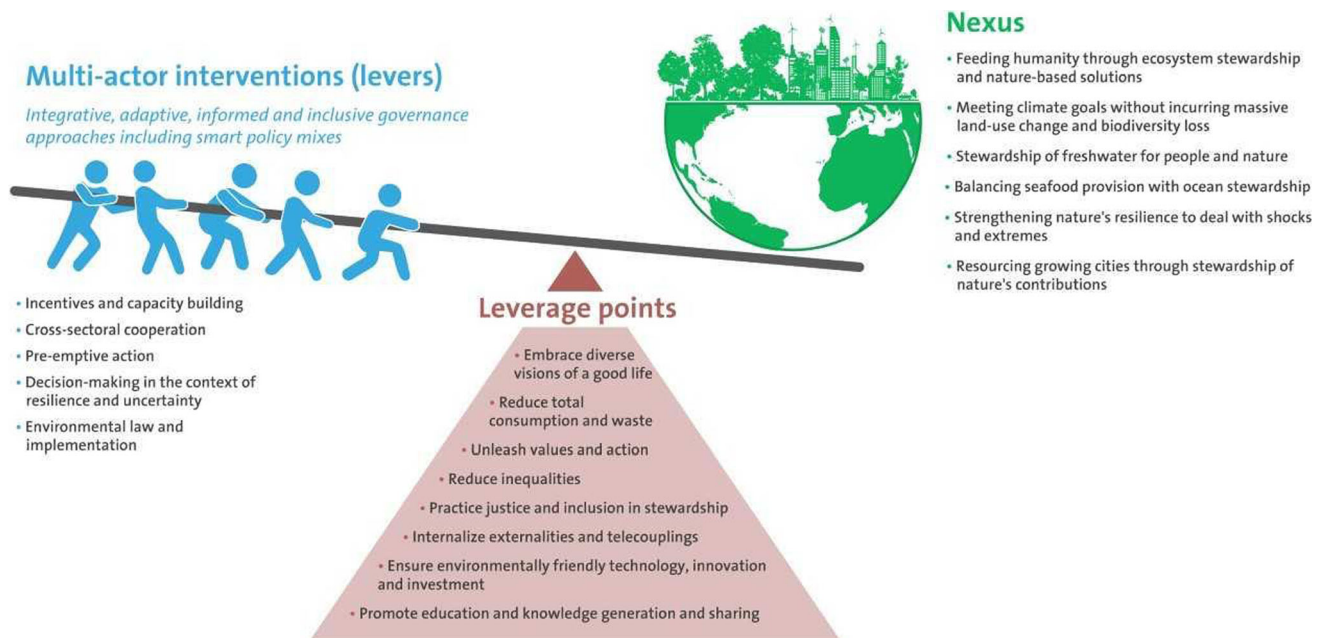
Multi-actor interventions (levers)

Integrative, adaptive, informed and inclusive governance approaches including smart policy mixes

• Incentives and capacity building
• Cross-sectoral cooperation
• Pre-emptive action
• Decision-making in the context of resilience and uncertainty
• Environmental law and implementation

Nexus

• Feeding humanity through ecosystem stewardship and nature-based solutions
• Meeting climate goals without incurring massive land-use change and biodiversity loss
• Stewardship of freshwater for people and nature
• Balancing seafood provision with ocean stewardship
• Strengthening nature's resilience to deal with shocks and extremes
• Resourcing growing cities through stewardship of nature's contributions

Leverage points

• Embrace diverse visions of a good life
• Reduce total consumption and waste
• Unleash values and action
• Reduce inequalities
• Practice justice and inclusion in stewardship
• Internalize externalities and telecouplings
• Ensure environmentally friendly technology, innovation and investment
• Promote education and knowledge generation and sharing